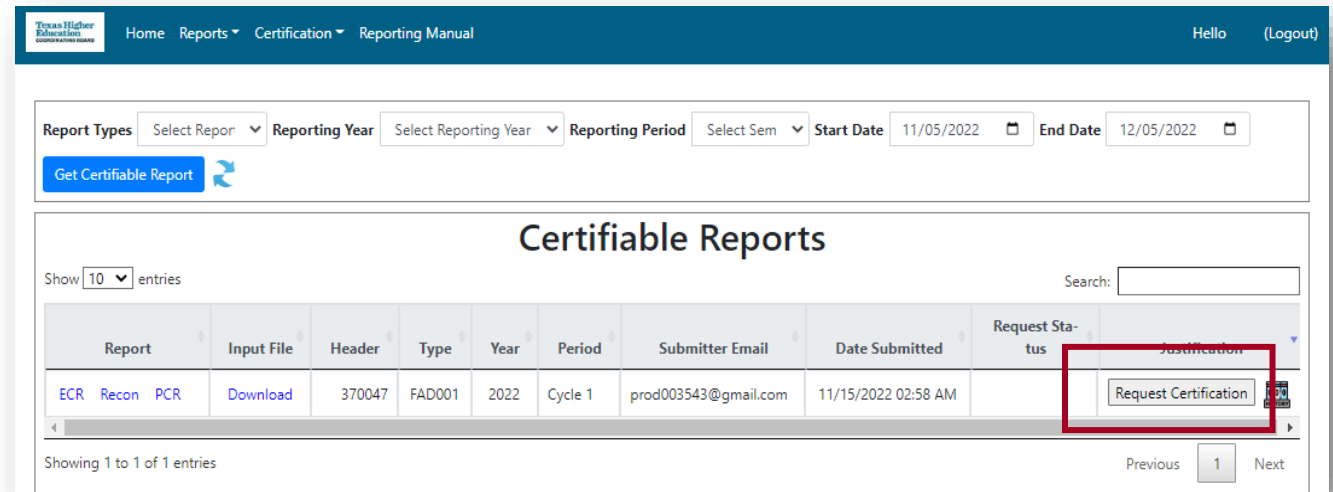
Texas Higher Education COORDINATING BOARD

Home Reports Certification Reporting Manual

Hello (Logout)

Report Types Select Report Reporting Year Select Reporting Year Reporting Period Select Sem Start Date 11/05/2022 End Date 12/05/2022

Get Certifiable Report

Certifiable Reports

Show 10 entries

Search:

| Report | Input File | Header | Type | Year | Period | Submitter Email | Date Submitted | Request Status | Justification |
|---|---|---|---|---|---|---|---|---|---|
| ECR Recon PCR | Download | 370047 | FAD001 | 2022 | Cycle 1 | prod003543@gmail.com | 11/15/2022 02:58 AM | | Request Certification |

Showing 1 to 1 of 1 entries

Previous 1 Next